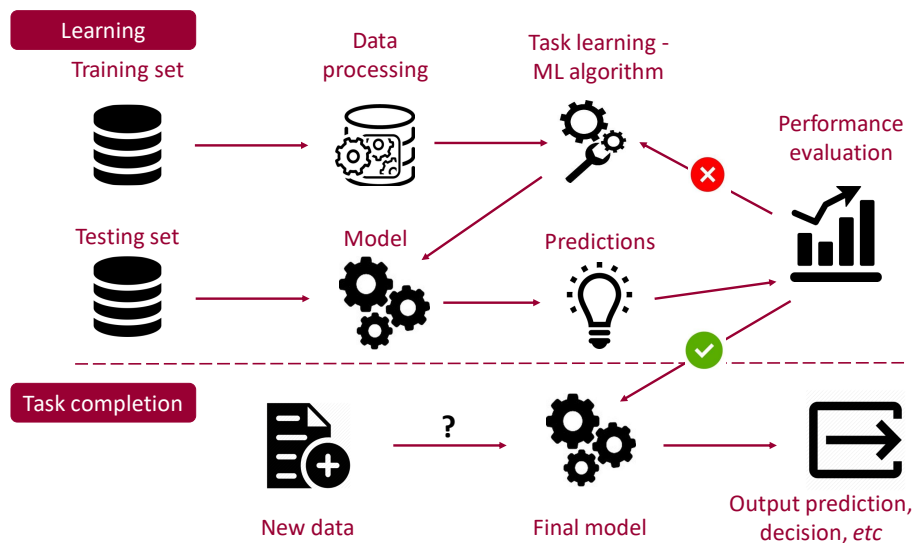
Learning

Training set

Data processing

Task learning - ML algorithm

Performance evaluation

Testing set

Model

Predictions

Task completion

?

New data

Final model

Output prediction, decision, *etc*